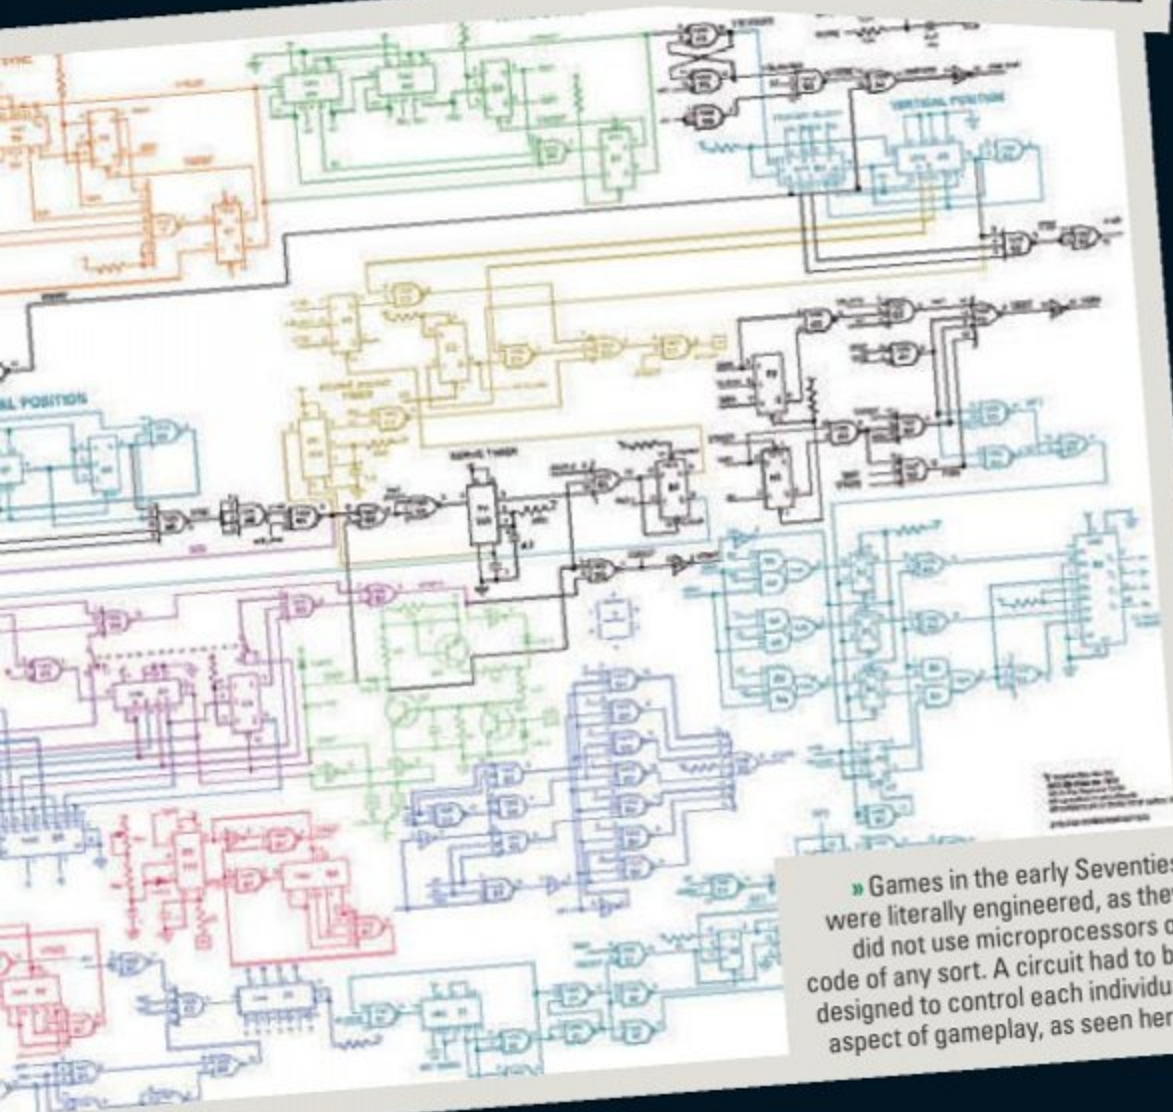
VERTICAL POSITION

AL POSITION

SERVE TIMER

» Games in the early Seventies were literally engineered, as the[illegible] did not use microprocessors o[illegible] code of any sort. A circuit had to b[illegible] designed to control each individu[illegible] aspect of gameplay, as seen her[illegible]